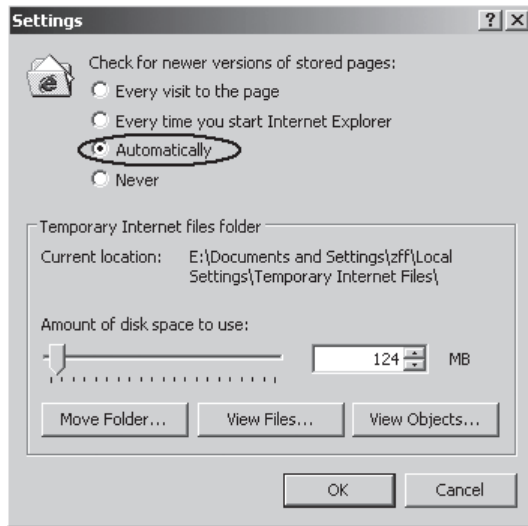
Settings

?

×

Check for newer versions of stored pages:

Every visit to the page

Every time you start Internet Explorer

Automatically

Never

Temporary Internet files folder

Current location: E:\Documents and Settings\zff\Local Settings\Temporary Internet Files\

Amount of disk space to use:

124 MB

Move Folder... View Files... View Objects...

OK Cancel